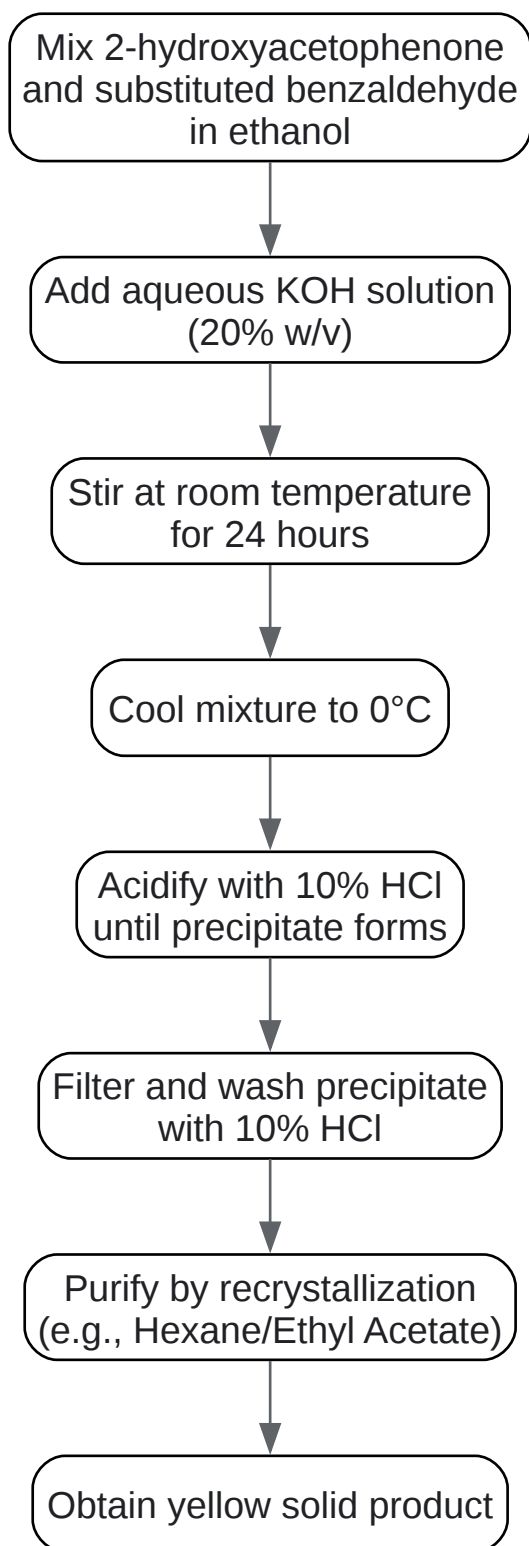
Mix 2-hydroxyacetophenone and substituted benzaldehyde in ethanol

Add aqueous KOH solution (20% w/v)

Stir at room temperature for 24 hours

Cool mixture to 0°C

Acidify with 10% HCl until precipitate forms

Filter and wash precipitate with 10% HCl

Purify by recrystallization (e.g., Hexane/Ethyl Acetate)

Obtain yellow solid product